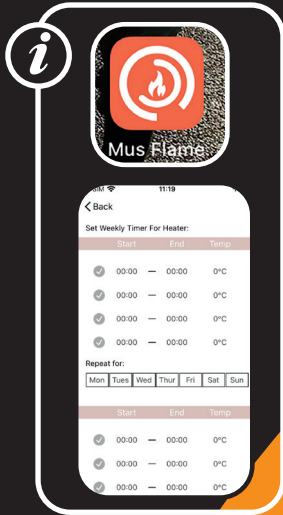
Mus Flame

11:19

< Back

Set Weekly Timer For Heater:

| | Start | | End | Temp |
|---|---|---|---|---|
| | 00:00 | — | 00:00 | 0°C |
| | 00:00 | — | 00:00 | 0°C |
| | 00:00 | — | 00:00 | 0°C |
| | 00:00 | — | 00:00 | 0°C |

Repeat for:

| Mon | Tues | Wed | Thur | Fri | Sat | Sun |
|---|---|---|---|---|---|---|

| | Start | | End | Temp |
|---|---|---|---|---|
| | 00:00 | — | 00:00 | 0°C |
| | 00:00 | — | 00:00 | 0°C |
| | 00:00 | — | 00:00 | 0°C |